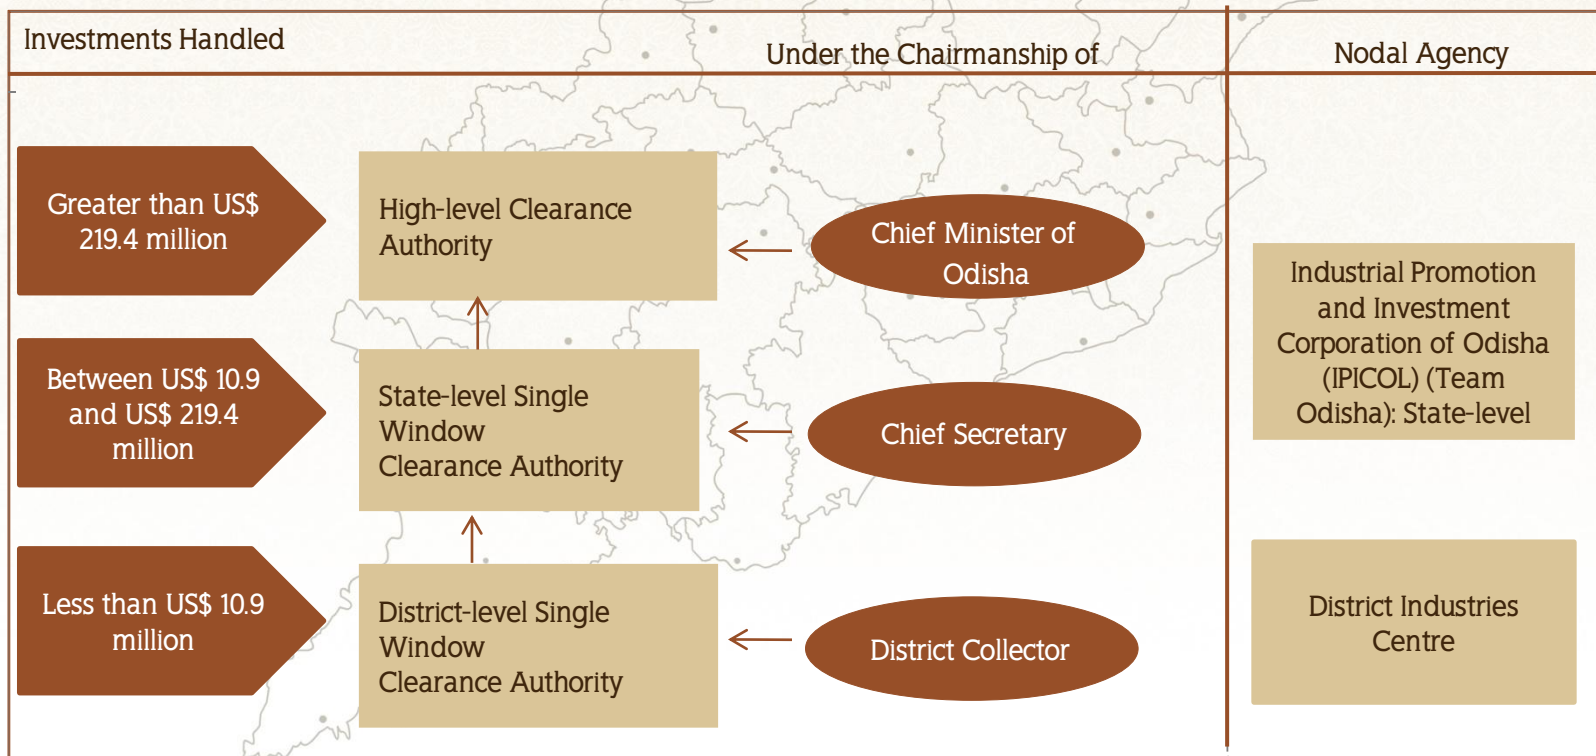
Investments Handled

Under the Chairmanship of

Nodal Agency

Greater than US$ 219.4 million

High-level Clearance Authority

Chief Minister of Odisha

Industrial Promotion and Investment Corporation of Odisha (IPICOL) (Team Odisha): State-level

Between US$ 10.9 and US$ 219.4 million

State-level Single Window Clearance Authority

Chief Secretary

Less than US$ 10.9 million

District-level Single Window Clearance Authority

District Collector

District Industries Centre